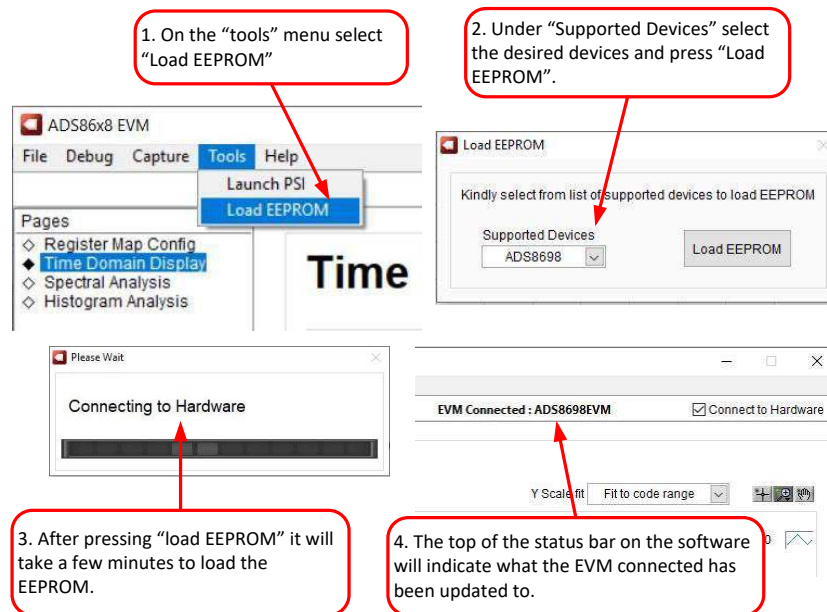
1. On the “tools” menu select “Load EEPROM”

2. Under “Supported Devices” select the desired devices and press “Load EEPROM”.

ADS86x8 EVM

File Debug Capture Tools Help

Launch PSI

Load EEPROM

Pages

◇ Register Map Config

◆ Time Domain Display

◇ Spectral Analysis

◇ Histogram Analysis

Time

Load EEPROM

Kindly select from list of supported devices to load EEPROM

Supported Devices

ADS8698

Load EEPROM

Please Wait

Connecting to Hardware

EVM Connected : ADS8698EVM

Connect to Hardware

Y Scale fit Fit to code range

3. After pressing “load EEPROM” it will take a few minutes to load the EEPROM.

4. The top of the status bar on the software will indicate what the EVM connected has been updated to.